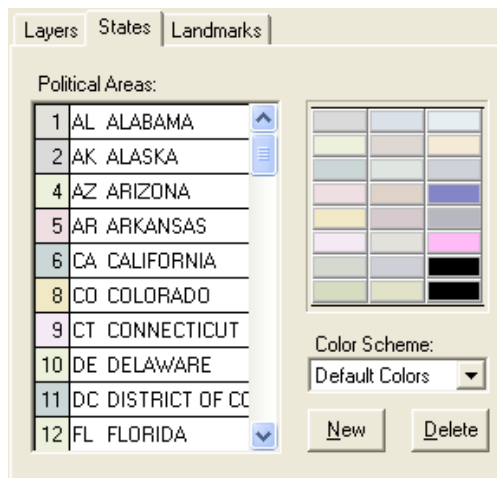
Layers | States | Landmarks

Political Areas:

| | |
|---|---|
| 1 | AL ALABAMA |
| 2 | AK ALASKA |
| 4 | AZ ARIZONA |
| 5 | AR ARKANSAS |
| 6 | CA CALIFORNIA |
| 8 | CO COLORADO |
| 9 | CT CONNECTICUT |
| 10 | DE DELAWARE |
| 11 | DC DISTRICT OF CO |
| 12 | FL FLORIDA |

Color Scheme:

Default Colors

New

Delete